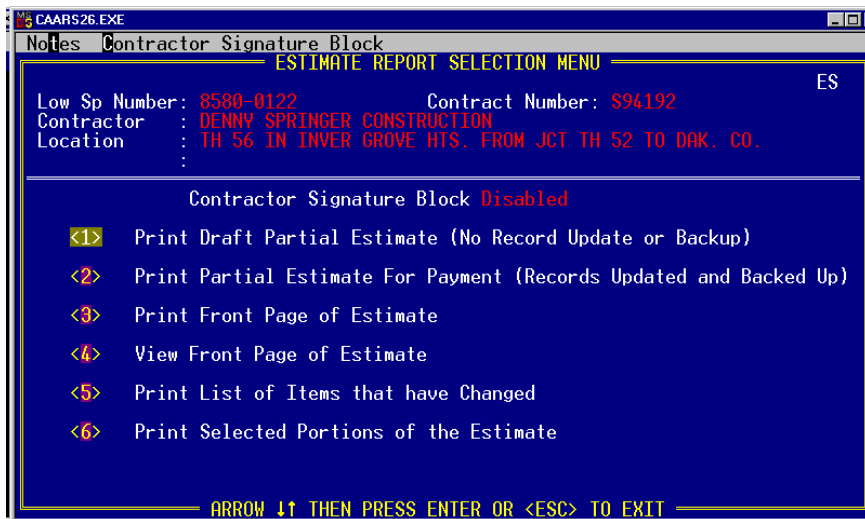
CAARS26.EXE

Notes Contractor Signature Block

ESTIMATE REPORT SELECTION MENU

ES

Low Sp Number: 8580-0122 Contract Number: S94192
Contractor : DENNY SPRINGER CONSTRUCTION
Location : TH 56 IN INVER GROVE HTS. FROM JCT TH 52 TO DAK. CO.
:

Contractor Signature Block Disabled

<1> Print Draft Partial Estimate (No Record Update or Backup)

<2> Print Partial Estimate For Payment (Records Updated and Backed Up)

<3> Print Front Page of Estimate

<4> View Front Page of Estimate

<5> Print List of Items that have Changed

<6> Print Selected Portions of the Estimate

ARROW ↓↑ THEN PRESS ENTER OR <ESC> TO EXIT